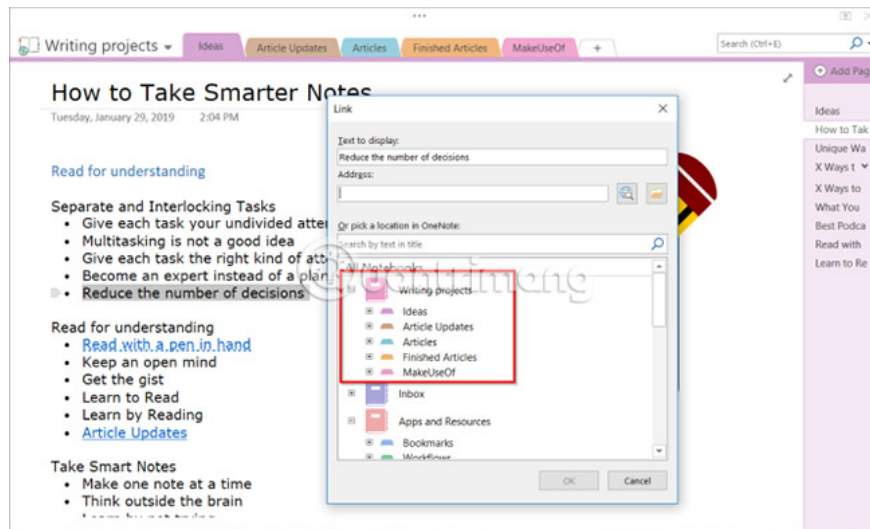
Writing projects

Ideas | Article Updates | Articles | Finished Articles | MakeUseOf | +

Search (Ctrl+E)

+ Add Pag

Ideas
How to Tak
Unique Wa
X Ways t
X Ways to
What You
Best Podca
Read with
Learn to Re

How to Take Smarter Notes
Tuesday, January 29, 2019 2:04 PM

Read for understanding

Separate and Interlocking Tasks
• Give each task your undivided atte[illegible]
• Multitasking is not a good idea
• Give each task the right kind of att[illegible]
• Become an expert instead of a plan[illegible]
• Reduce the number of decisions

Read for understanding
• Read with a pen in hand
• Keep an open mind
• Get the gist
• Learn to Read
• Learn by Reading
• Article Updates

Take Smart Notes
• Make one note at a time
• Think outside the brain
• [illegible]

Link

Text to display:
Reduce the number of decisions
Address:

Or pick a location in OneNote:
Search by text in title

All Notebooks
Writing projects
Ideas
Article Updates
Articles
Finished Articles
MakeUseOf
Inbox
Apps and Resources
Bookmarks
Workflows

OK
Cancel